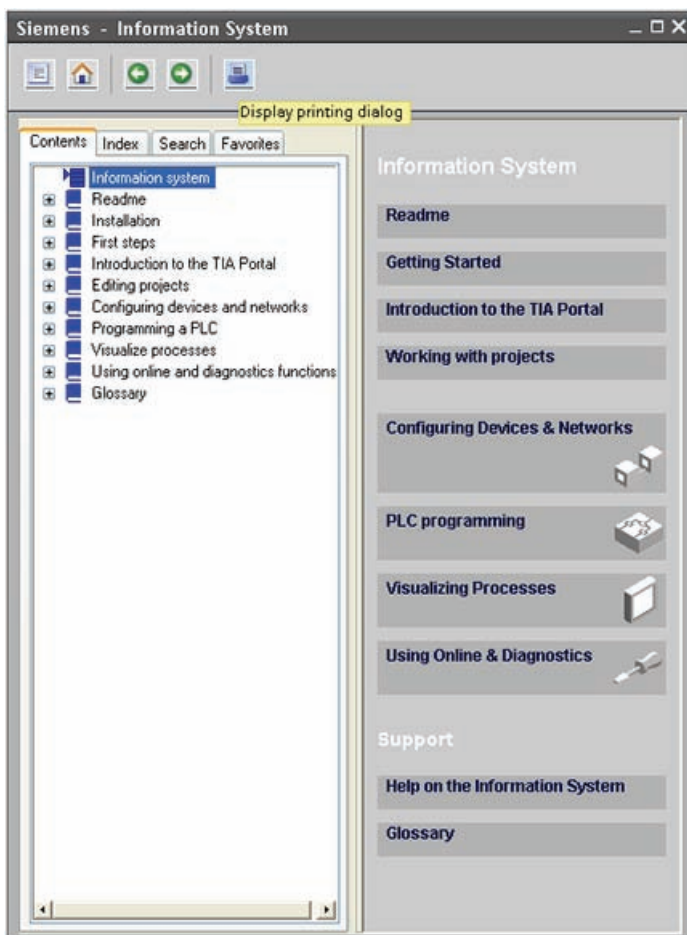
Siemens - Information System

Display printing dialog

Contents | Index | Search | Favorites

Information system
Readme
Installation
First steps
Introduction to the TIA Portal
Editing projects
Configuring devices and networks
Programming a PLC
Visualize processes
Using online and diagnostics functions
Glossary

Information System

Readme

Getting Started

Introduction to the TIA Portal

Working with projects

Configuring Devices & Networks

PLC programming

Visualizing Processes

Using Online & Diagnostics

Support

Help on the Information System

Glossary